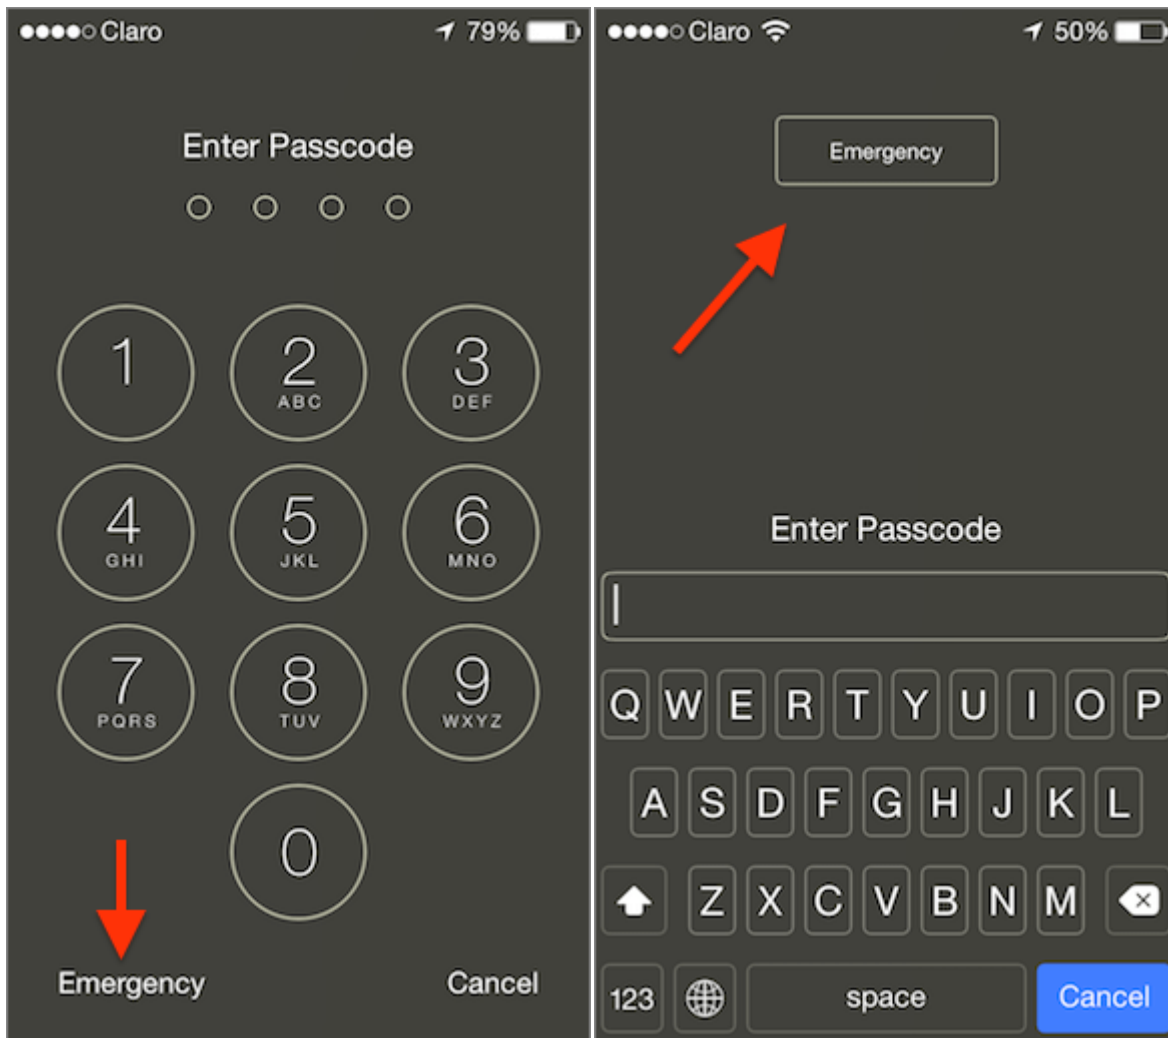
●●●●○ Claro 79%

Enter Passcode

1
2 ABC
3 DEF
4 GHI
5 JKL
6 MNO
7 PQRS
8 TUV
9 WXYZ
0

Emergency Cancel

●●●●○ Claro 50%

Emergency

Enter Passcode

Q W E R T Y U I O P
A S D F G H J K L
Z X C V B N M
123 space Cancel